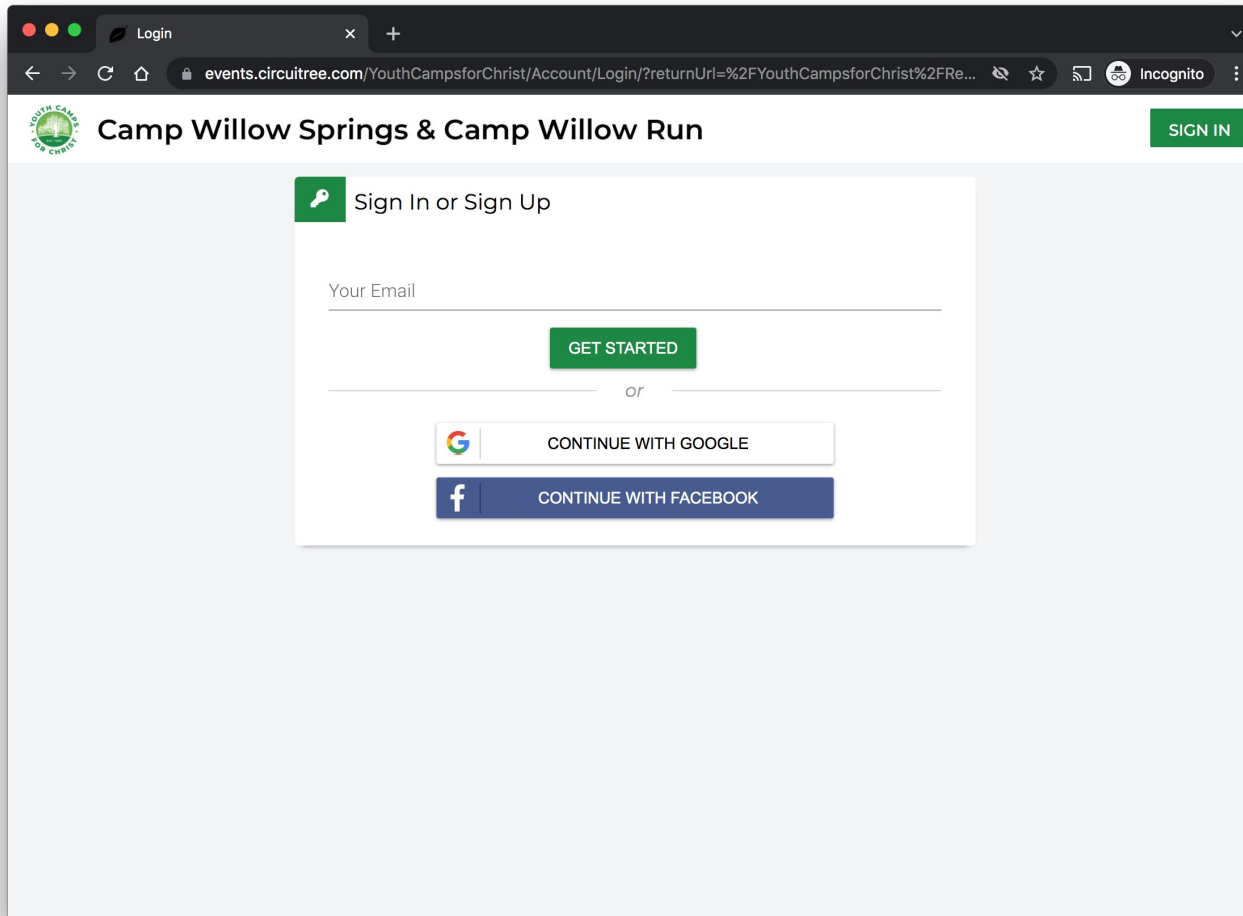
Login

events.circuitree.com/YouthCampsforChrist/Account/Login/?returnUrl=%2FYouthCampsforChrist%2FRe...

Incognito

YOUTH CAMPS FOR CHRIST

Camp Willow Springs & Camp Willow Run

SIGN IN

Sign In or Sign Up

Your Email

GET STARTED

or

CONTINUE WITH GOOGLE

CONTINUE WITH FACEBOOK